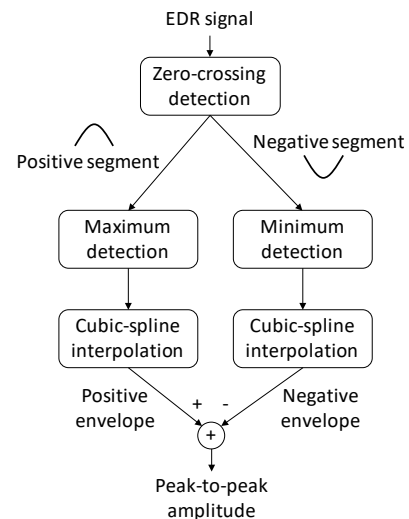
EDR signal

Zero-crossing detection

Positive segment

Negative segment

Maximum detection

Minimum detection

Cubic-spline interpolation

Cubic-spline interpolation

Positive envelope

+

-

Negative envelope

+

Peak-to-peak amplitude